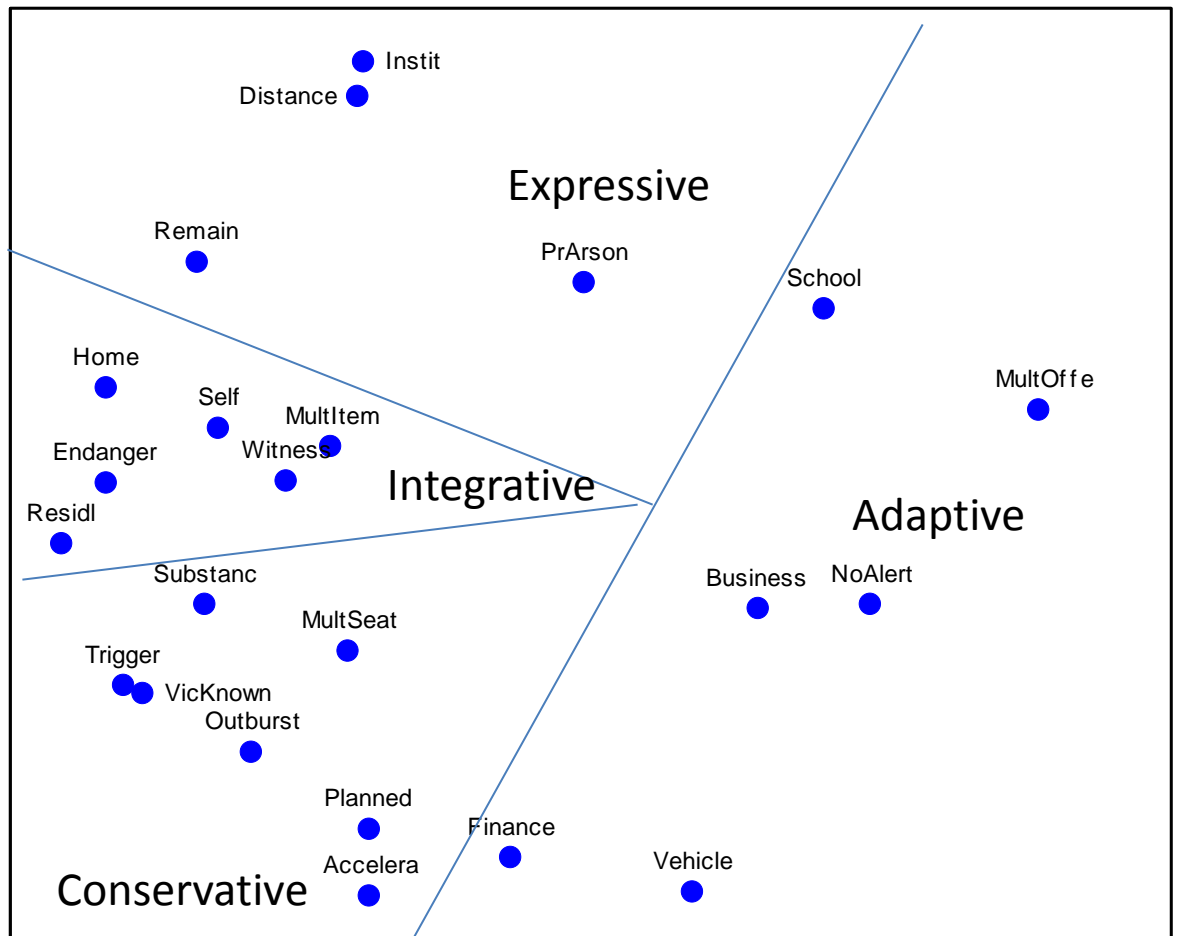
Instit
Distance
Expressive
Remain
PrArson
School
MultOffe
Home
Self
MultItem
Endanger
Witness
Integrative
Residl
Adaptive
Substanc
Business
NoAlert
MultSeat
Trigger
VicKnown
Outburst
Planned
Finance
Vehicle
Accelera
Conservative